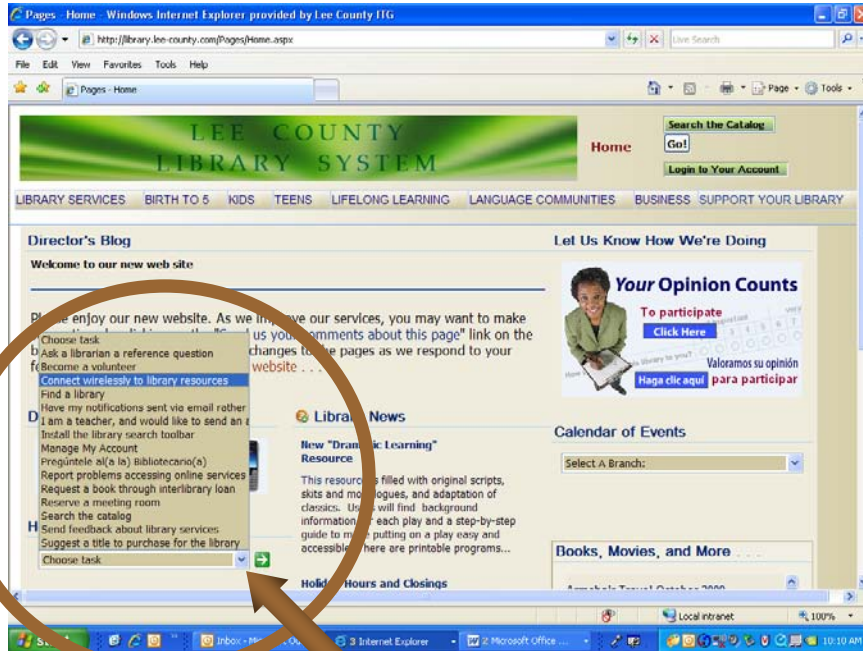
Pages - Home - Windows Internet Explorer provided by Lee County ITG

http://library.lee-county.com/Pages/Home.aspx

Live Search

File Edit View Favorites Tools Help

Pages - Home

Page • Tools •

LEE COUNTY LIBRARY SYSTEM

Home

Search the Catalog

Go!

Login to Your Account

LIBRARY SERVICES BIRTH TO 5 KIDS TEENS LIFELONG LEARNING LANGUAGE COMMUNITIES BUSINESS SUPPORT YOUR LIBRARY

Director's Blog

Welcome to our new web site

Ple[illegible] enjoy our new website. As we im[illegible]ve our services, you may want to make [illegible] us you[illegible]mments about this page" link on the b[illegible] changes to t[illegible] pages as we respond to your f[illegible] website . . .

Choose task
Ask a librarian a reference question
Become a volunteer
Connect wirelessly to library resources
Find a library
Have my notifications sent via email rother
I am a teacher, and would like to send an a
Install the library search toolbar
Manage My Account
Pregúntele al(a la) Bibliotecario(a)
Report problems accessing online services
Request a book through interlibrary loan
Reserve a meeting room
Search the catalog
Send feedback about library services
Suggest a title to purchase for the library

Choose task

D

H

Librar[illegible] News

New "Dram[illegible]ic Learning" Resource

This resourc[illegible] filled with original scripts, skits and mo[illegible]logues, and adaptation of classics. Us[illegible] will find background information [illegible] each play and a step-by-step guide to m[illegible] putting on a play easy and accessibl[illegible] here are printable programs...

Holid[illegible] Hours and Closings

Let Us Know How We're Doing

Your Opinion Counts

To participate

Click Here

Valoramos su opinión

Haga clic aquí para participar

Calendar of Events

Select A Branch:

Books, Movies, and More . . .

Local intranet

100%

Start

Inbox - Mi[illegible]

3 Internet Explorer

2 Microsoft Office ...

10:10 AM